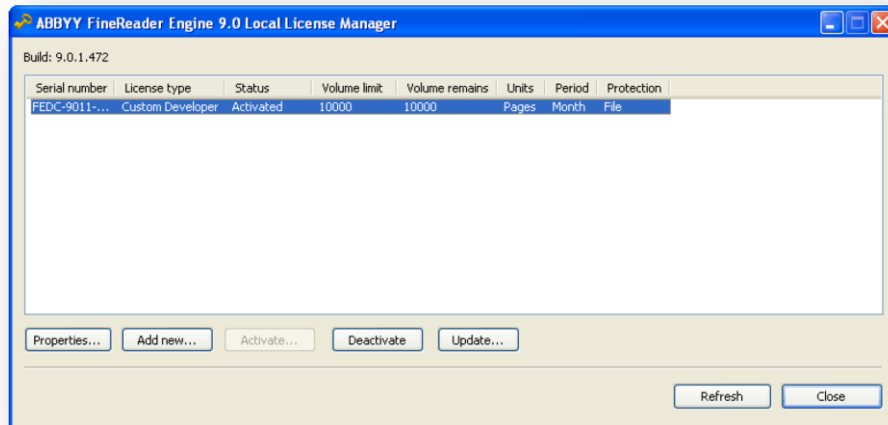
ABBYY FineReader Engine 9.0 Local License Manager

Build: 9.0.1.472

| Serial number | License type | Status | Volume limit | Volume remains | Units | Period | Protection |
|---|---|---|---|---|---|---|---|
| FEDC-9011-... | Custom Developer | Activated | 10000 | 10000 | Pages | Month | File |

Properties... Add new... Activate... Deactivate Update...

Refresh Close